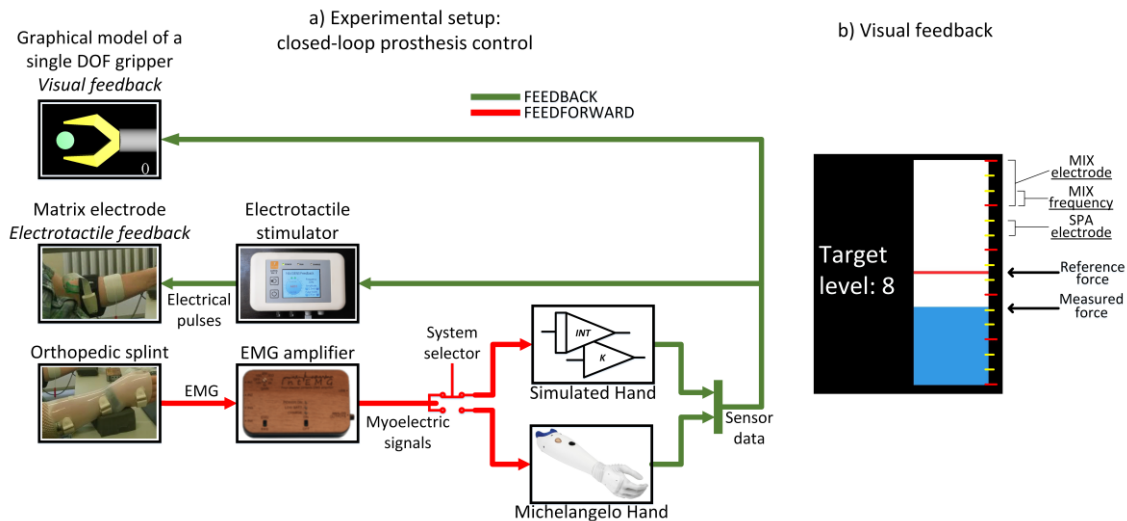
a) Experimental setup: closed-loop prosthesis control

b) Visual feedback

Graphical model of a single DOF gripper
*Visual feedback*

FEEDBACK
FEEDFORWARD

Matrix electrode
*Electrotactile feedback*

Electrotactile stimulator

Electrical pulses

Orthopedic splint

EMG amplifier

EMG

System selector

INT

K

Simulated Hand

Myoelectric signals

Sensor data

Michelangelo Hand

Target level: 8

MIX electrode

MIX frequency

SPA electrode

Reference force

Measured force